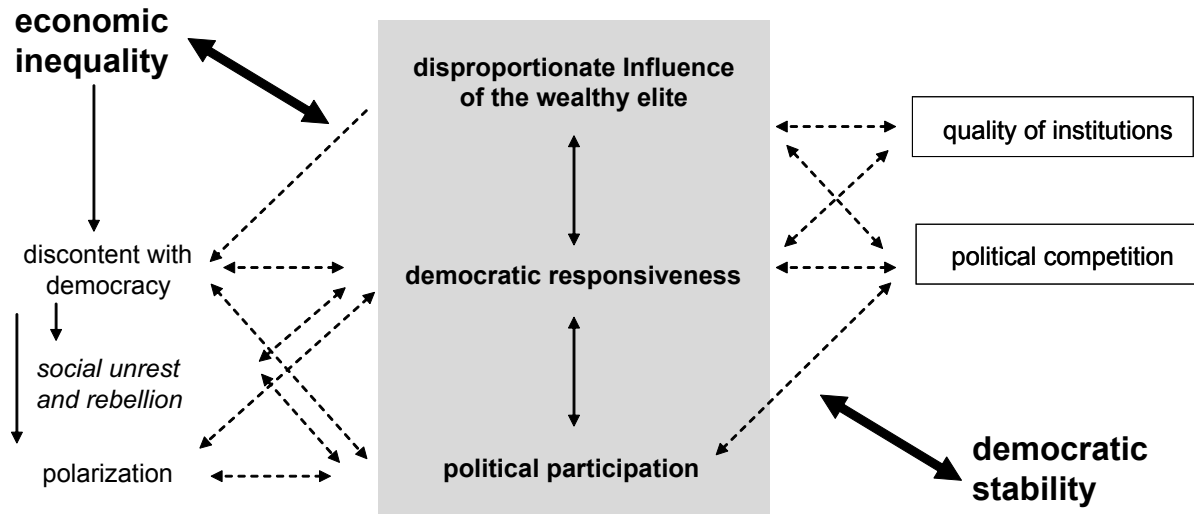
economic inequality

discontent with democracy

social unrest and rebellion

polarization

disproportionate Influence of the wealthy elite

democratic responsiveness

political participation

quality of institutions

political competition

democratic stability